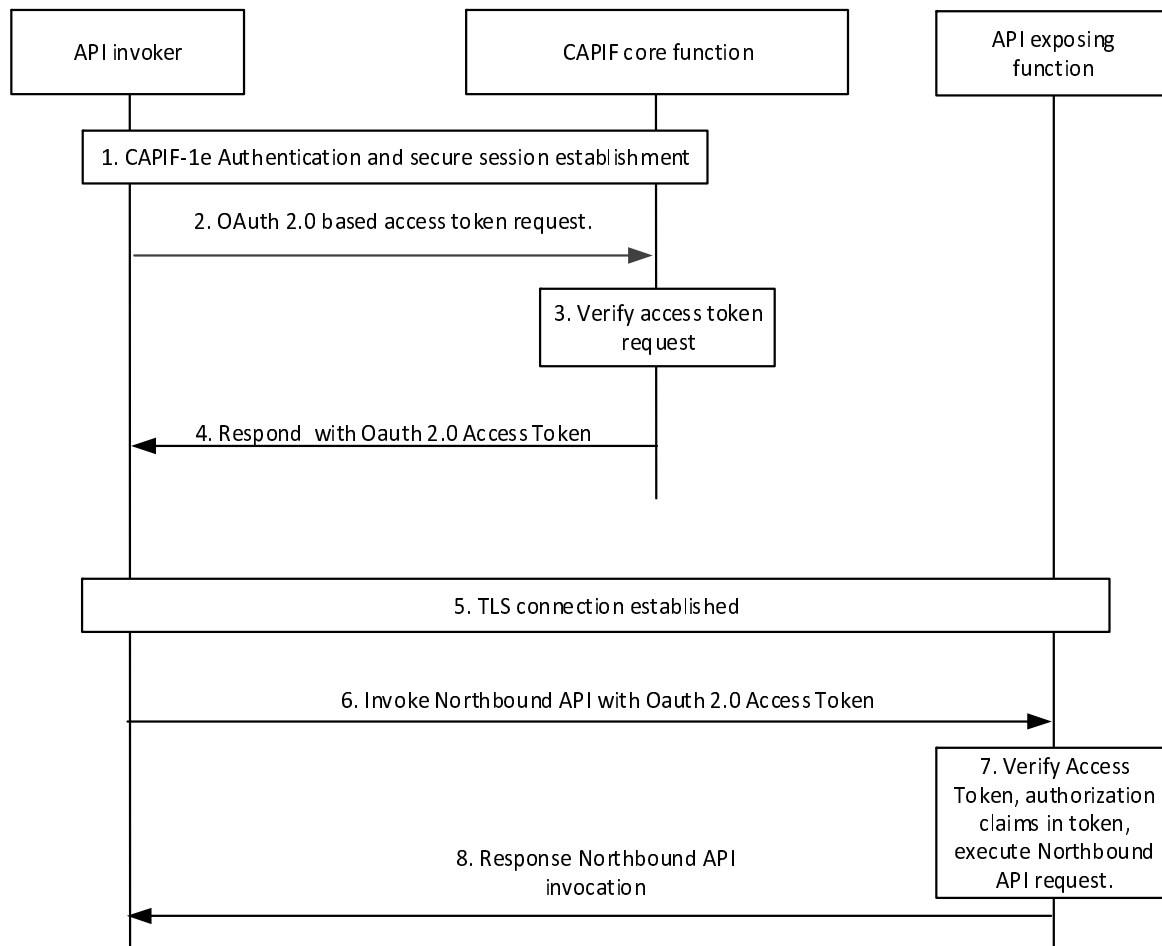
API invoker

CAPIF core function

API exposing function

1. CAPIF-1e Authentication and secure session establishment

2. OAuth 2.0 based access token request.

3. Verify access token request

4. Respond with Oauth 2.0 Access Token

5. TLS connection established

6. Invoke Northbound API with Oauth 2.0 Access Token

7. Verify Access Token, authorization claims in token, execute Northbound API request.

8. Response Northbound API invocation